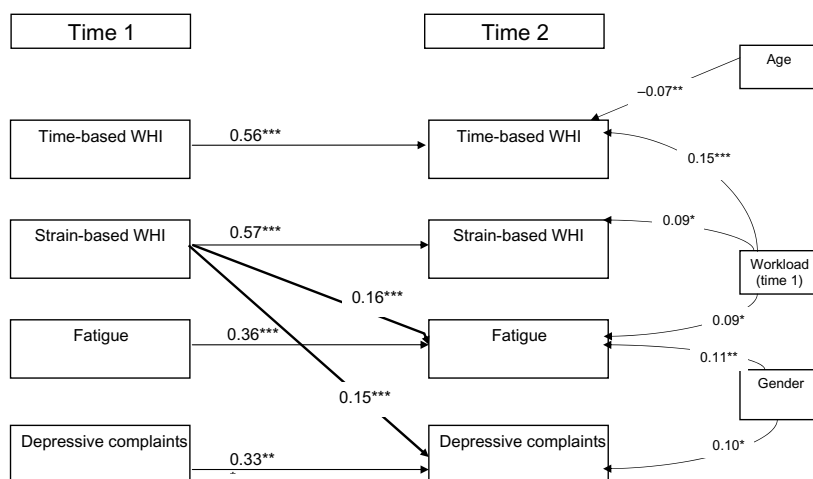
Time 1

Time 2

Age

–0.07**

Time-based WHI

0.56***

Time-based WHI

0.15***

0.09*

Strain-based WHI

0.57***

Strain-based WHI

Workload (time 1)

0.16***

Fatigue

0.36***

Fatigue

0.09*

0.11**

Gender

0.15***

Depressive complaints

0.33**

Depressive complaints

0.10*